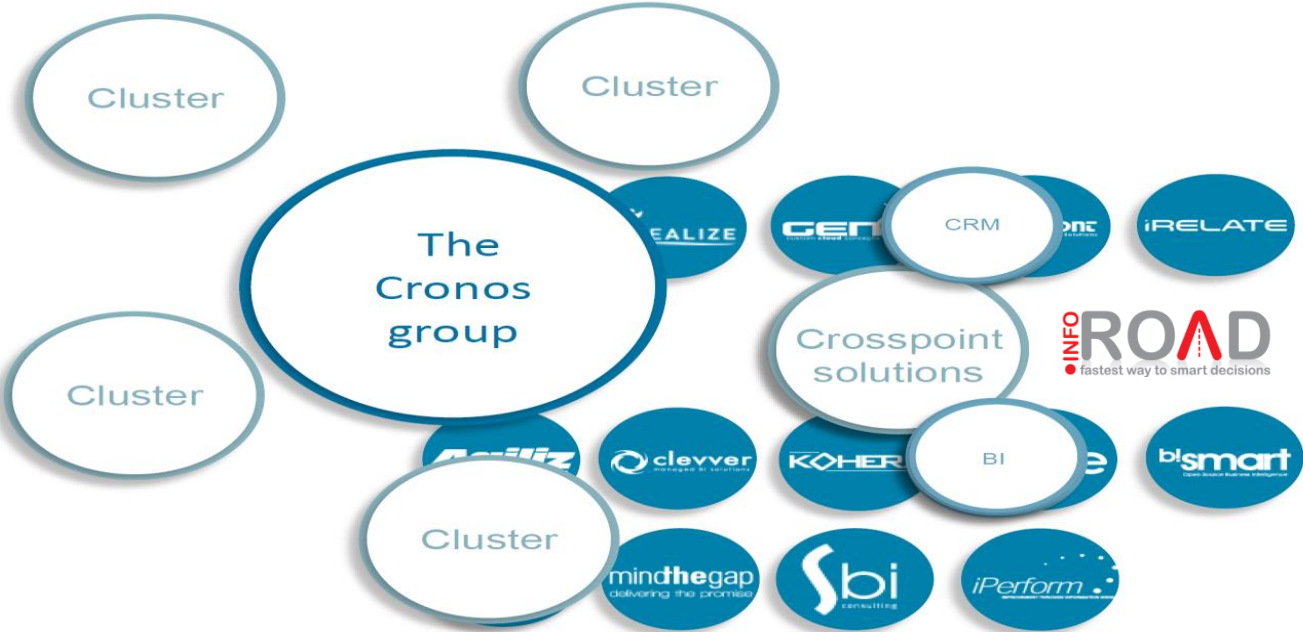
Cluster

Cluster

The Cronos group

Cluster

Cluster

EALIZE

GEN

custom cloud

CRM

iRELATE

INFO ROAD

fastest way to smart decisions

Crosspoint solutions

clevver

managed BI solutions

KOHER

BI

bismart

Open Source business intelligence

mindthegap

delivering the promise

Sbi

consulting

iPerform